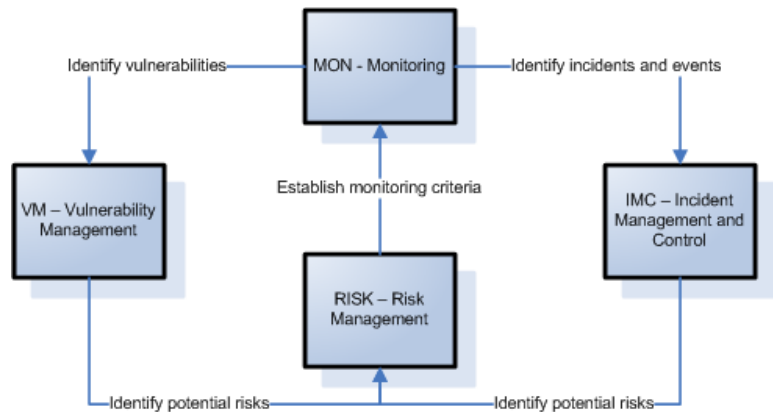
MON - Monitoring

Identify vulnerabilities

Identify incidents and events

Establish monitoring criteria

VM – Vulnerability Management

IMC – Incident Management and Control

RISK – Risk Management

Identify potential risks

Identify potential risks